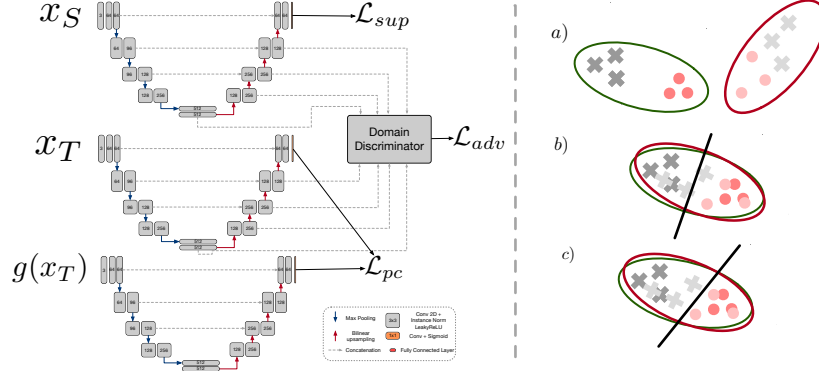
$x_S$

$\mathcal{L}_{sup}$

64 64
96 96
128 128
256 256
512
512

$x_T$

Domain Discriminator

$\mathcal{L}_{adv}$

$g(x_T)$

$\mathcal{L}_{pc}$

Max Pooling

Bilinear upsampling

Concatenation

3x3 Conv 2D + Instance Norm LeakyReLU

1x1 Conv + Sigmoid

Fully Connected Layer

a)

b)

c)